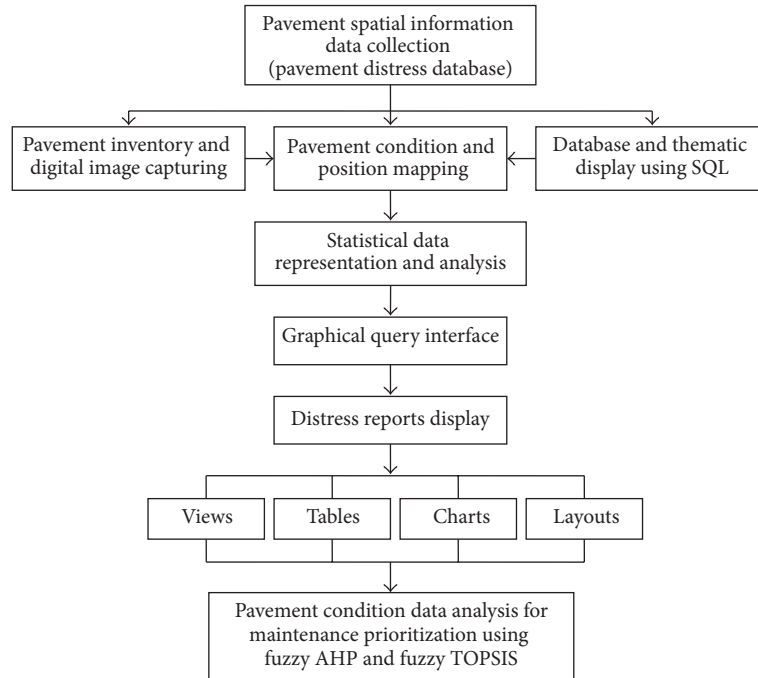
Pavement spatial information data collection (pavement distress database)

Pavement inventory and digital image capturing

Pavement condition and position mapping

Database and thematic display using SQL

Statistical data representation and analysis

Graphical query interface

Distress reports display

Views

Tables

Charts

Layouts

Pavement condition data analysis for maintenance prioritization using fuzzy AHP and fuzzy TOPSIS